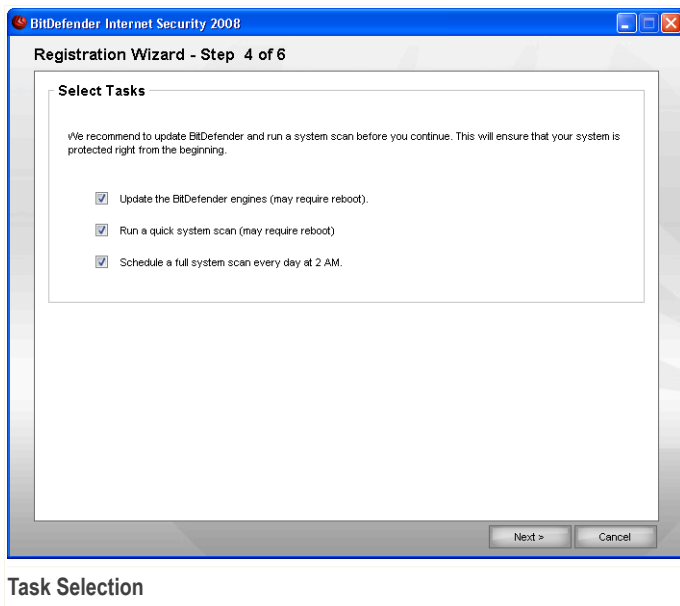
BitDefender Internet Security 2008

Registration Wizard - Step 4 of 6

Select Tasks

We recommend to update BitDefender and run a system scan before you continue. This will ensure that your system is protected right from the beginning.

Update the BitDefender engines (may require reboot).

Run a quick system scan (may require reboot)

Schedule a full system scan every day at 2 AM.

Next >

Cancel

Task Selection